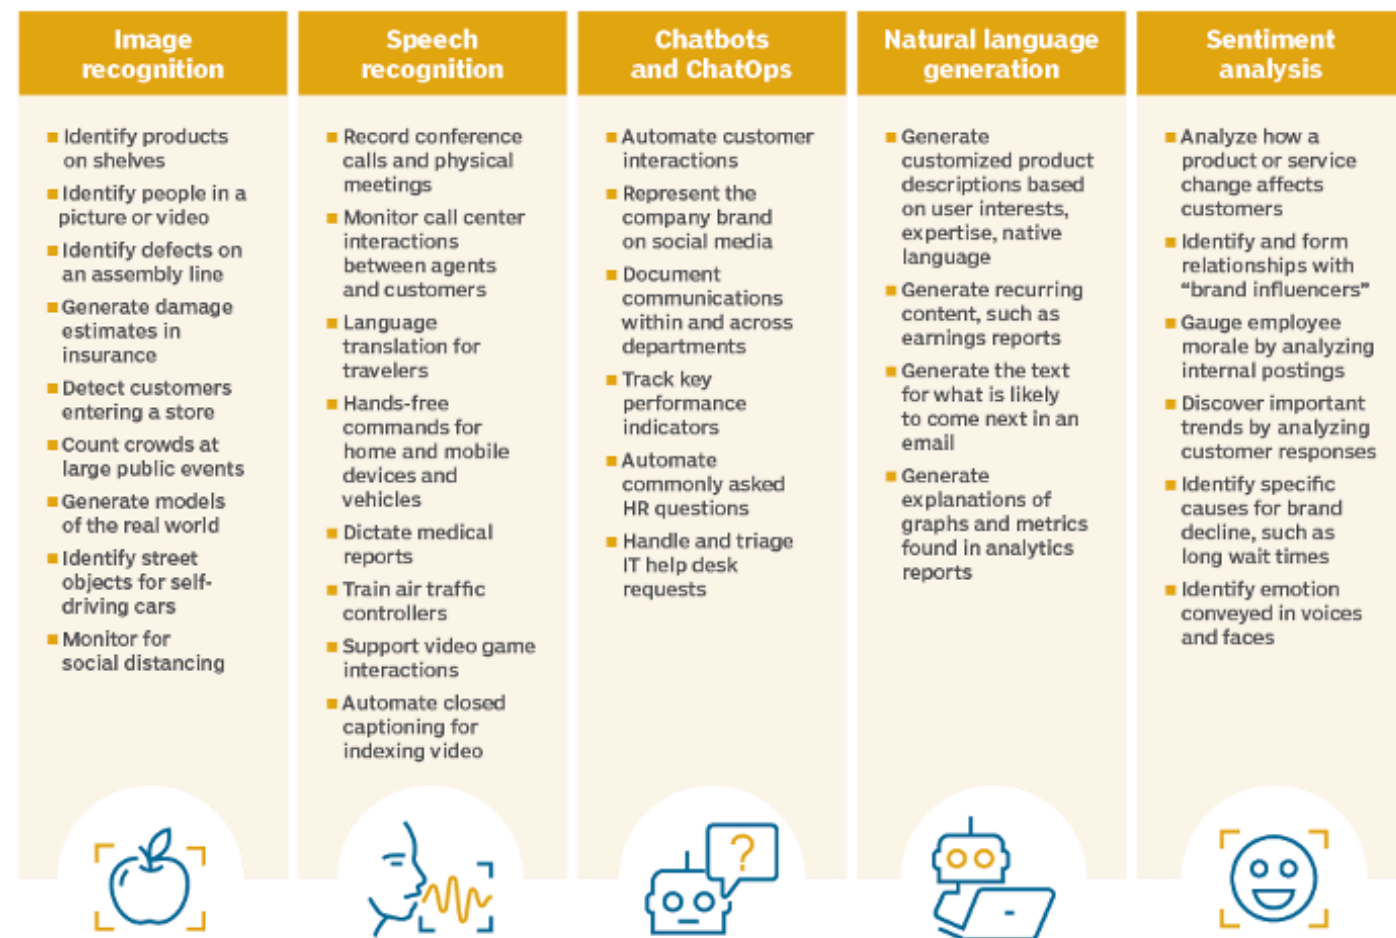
Image recognition

- Identify products on shelves
- Identify people in a picture or video
- Identify defects on an assembly line
- Generate damage estimates in insurance
- Detect customers entering a store
- Count crowds at large public events
- Generate models of the real world
- Identify street objects for self-driving cars
- Monitor for social distancing

Speech recognition

- Record conference calls and physical meetings
- Monitor call center interactions between agents and customers
- Language translation for travelers
- Hands-free commands for home and mobile devices and vehicles
- Dictate medical reports
- Train air traffic controllers
- Support video game interactions
- Automate closed captioning for indexing video

Chatbots and ChatOps

- Automate customer interactions
- Represent the company brand on social media
- Document communications within and across departments
- Track key performance indicators
- Automate commonly asked HR questions
- Handle and triage IT help desk requests

Natural language generation

- Generate customized product descriptions based on user interests, expertise, native language
- Generate recurring content, such as earnings reports
- Generate the text for what is likely to come next in an email
- Generate explanations of graphs and metrics found in analytics reports

Sentiment analysis

- Analyze how a product or service change affects customers
- Identify and form relationships with “brand influencers”
- Gauge employee morale by analyzing internal postings
- Discover important trends by analyzing customer responses
- Identify specific causes for brand decline, such as long wait times
- Identify emotion conveyed in voices and faces

?